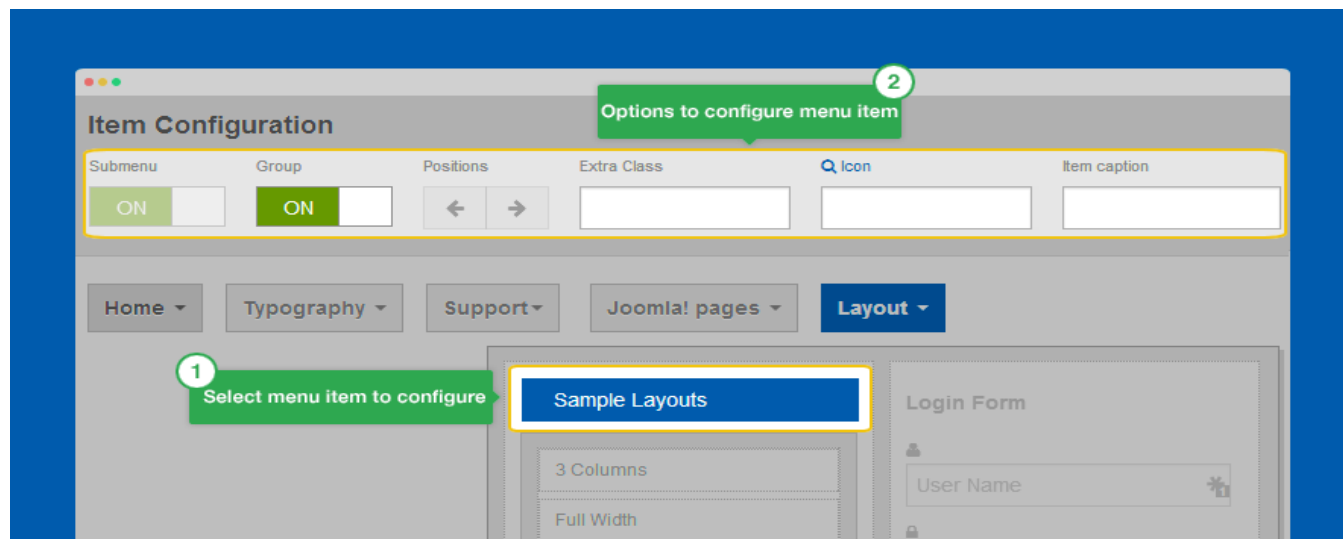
2
Options to configure menu item

Item Configuration

Submenu
ON

Group
ON

Positions

Extra Class

Icon

Item caption

Home
Typography
Support
Joomla! pages
Layout

1
Select menu item to configure

Sample Layouts

3 Columns

Full Width

Login Form

User Name